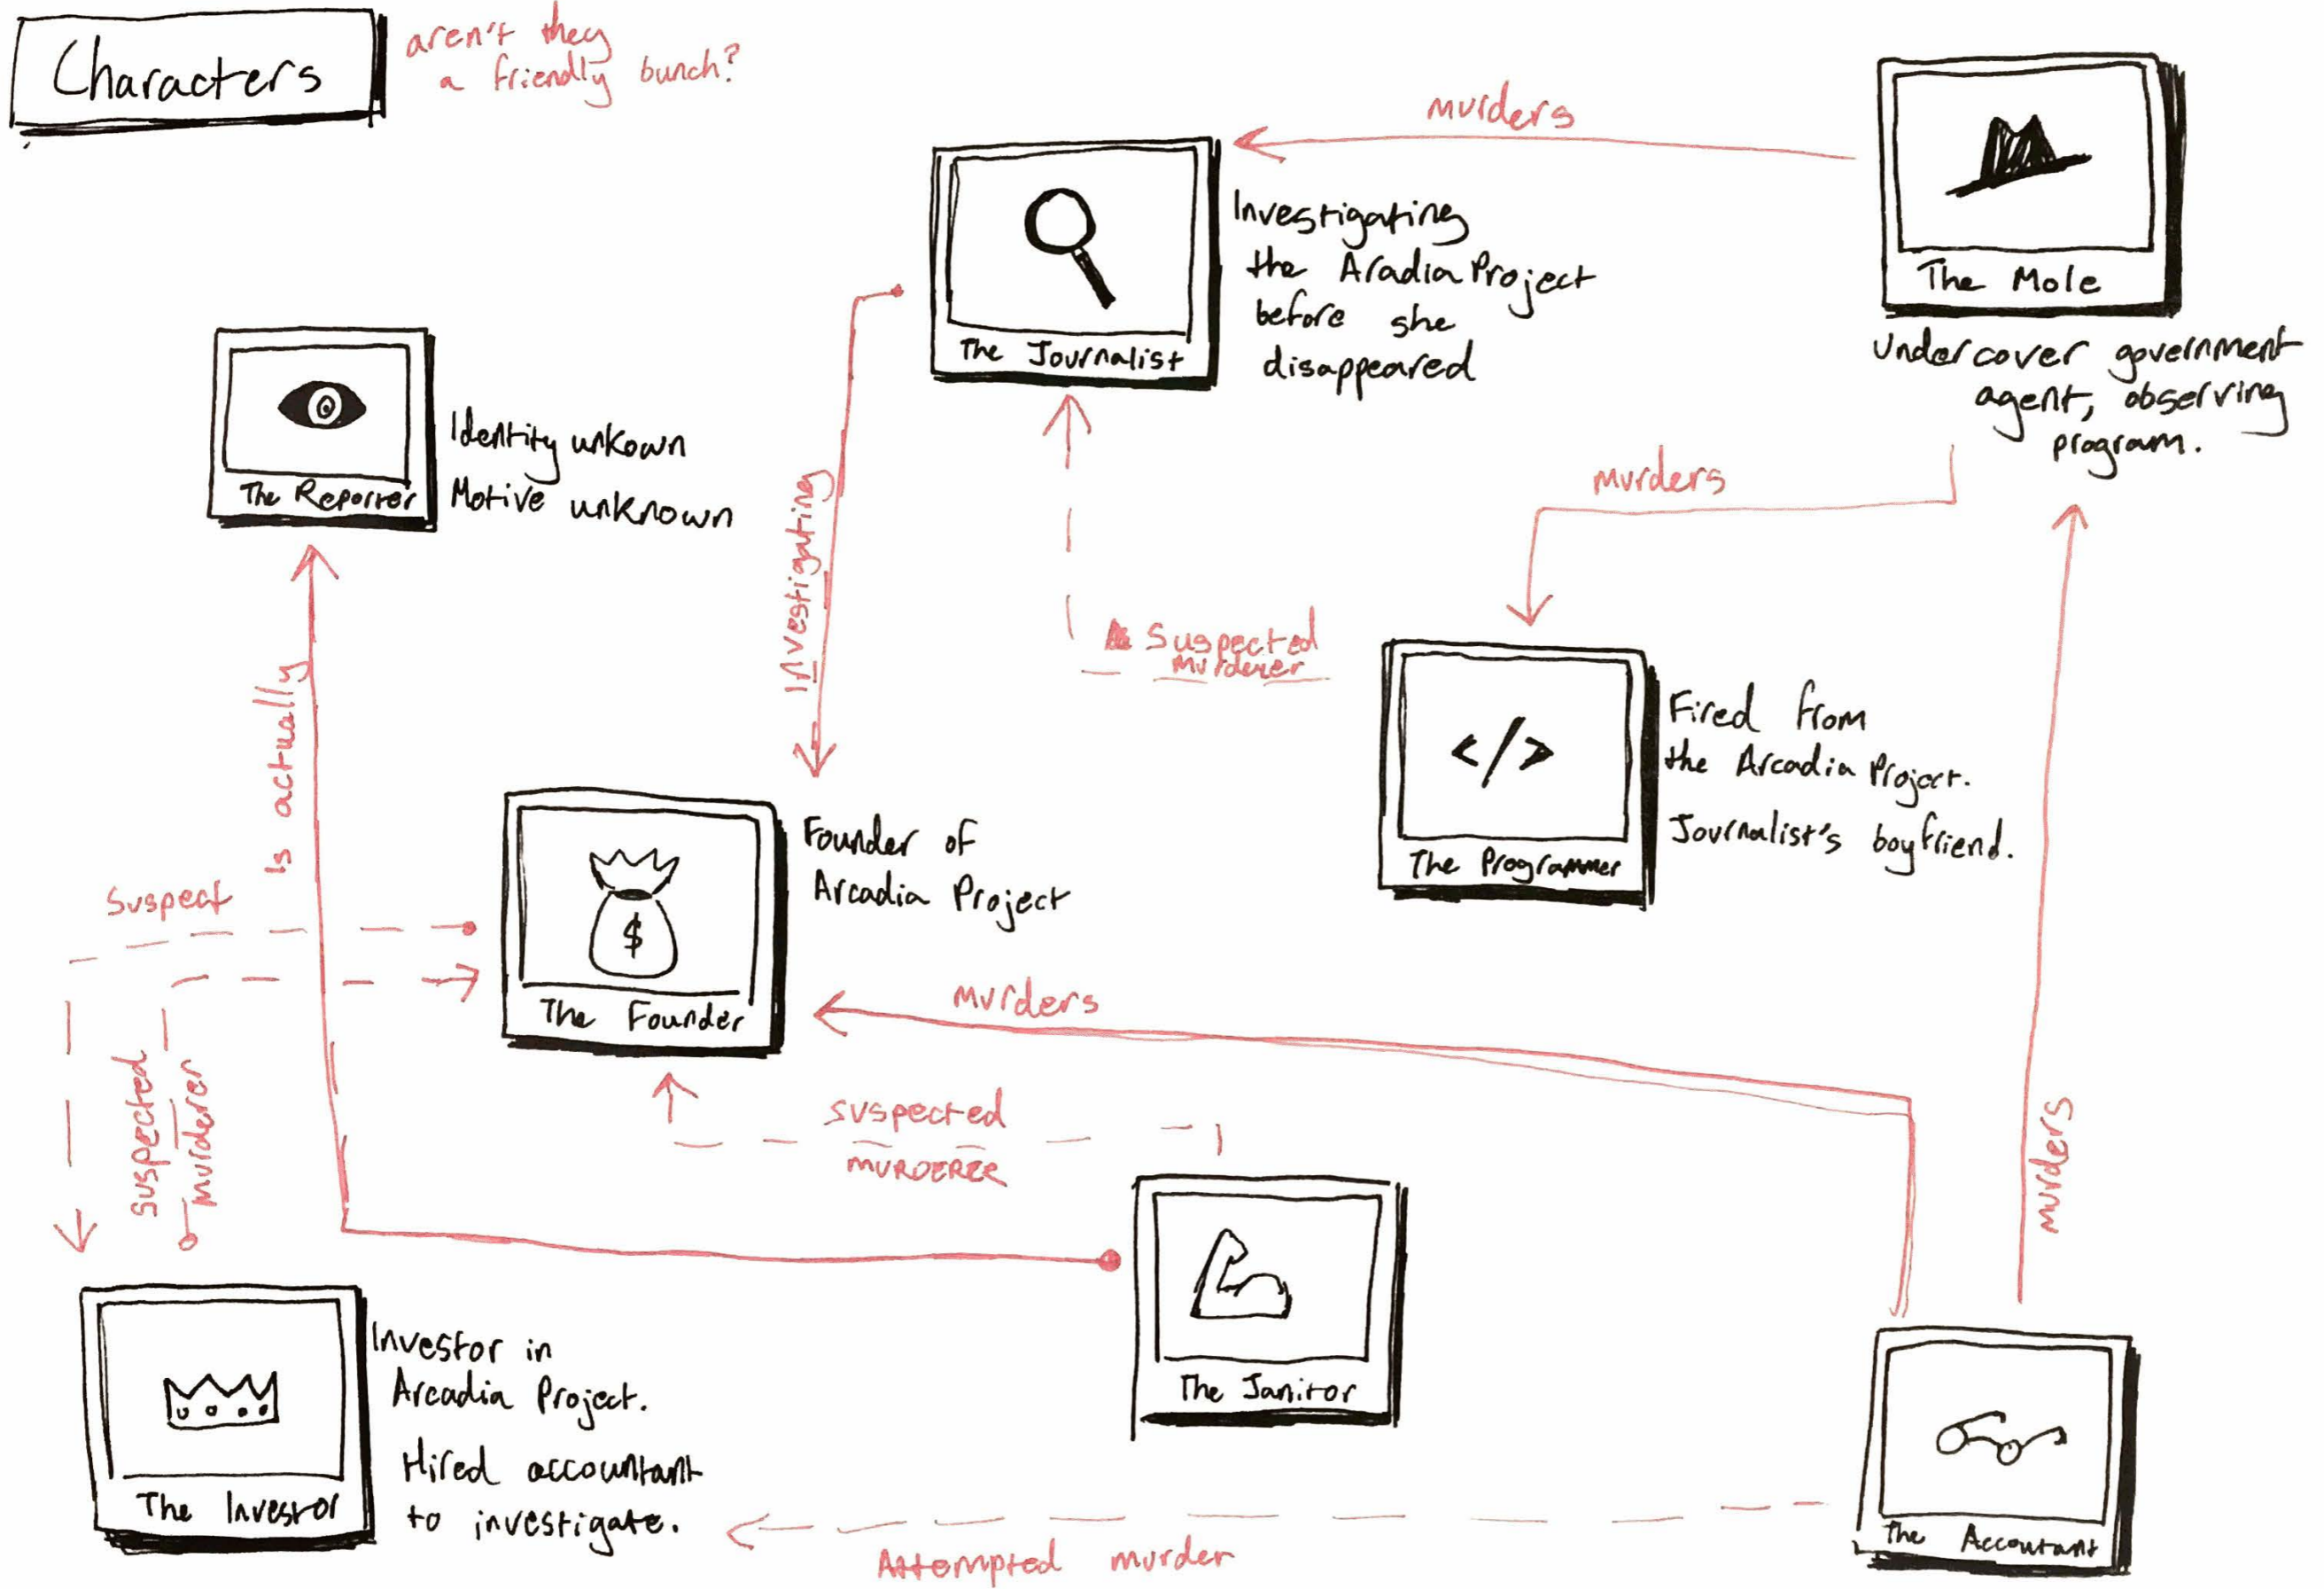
Characters

aren't they a friendly bunch?

murders

The Journalist

Investigating the Aradia Project before she disappeared

The Mole

Undercover government agent, observing program.

The Reporter

Identity unkown
Motive unknown

Investigating

murders

Suspected murderer

The Programmer

Fired from the Arcadia Project.
Journalist's boyfriend.

is actually

suspect

The Founder

Founder of Arcadia Project

murders

suspected murderer

suspected murderer

murders

The Janitor

The Investor

Investor in Arcadia Project.
Hired accountant to investigate.

The Accountant

Attempted murder